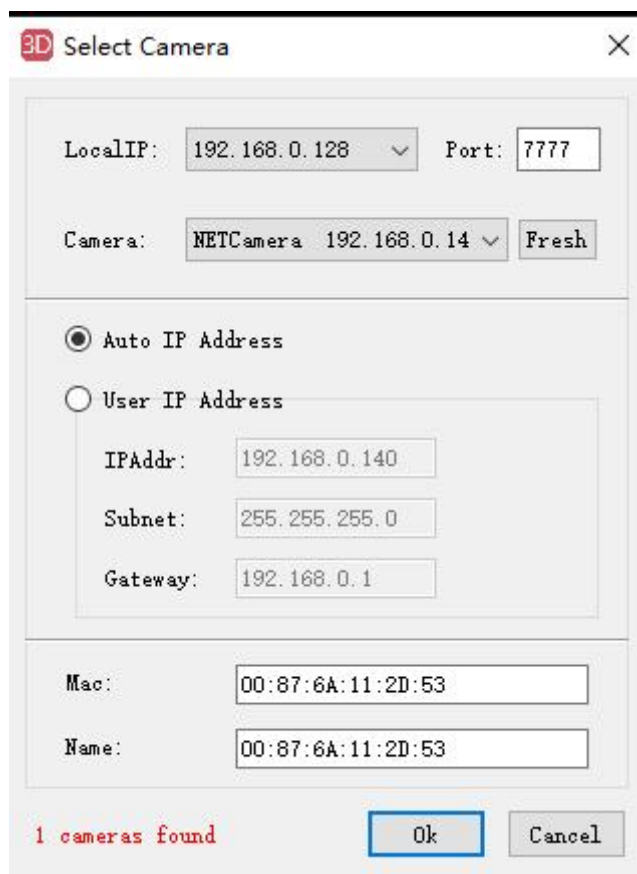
3D Select Camera

×

LocalIP: 192.168.0.128

Port: 7777

Camera: NETCamera 192.168.0.14

Fresh

Auto IP Address

User IP Address

IPAddr: 192.168.0.140

Subnet: 255.255.255.0

Gateway: 192.168.0.1

Mac: 00:87:6A:11:2D:53

Name: 00:87:6A:11:2D:53

1 cameras found

Ok

Cancel